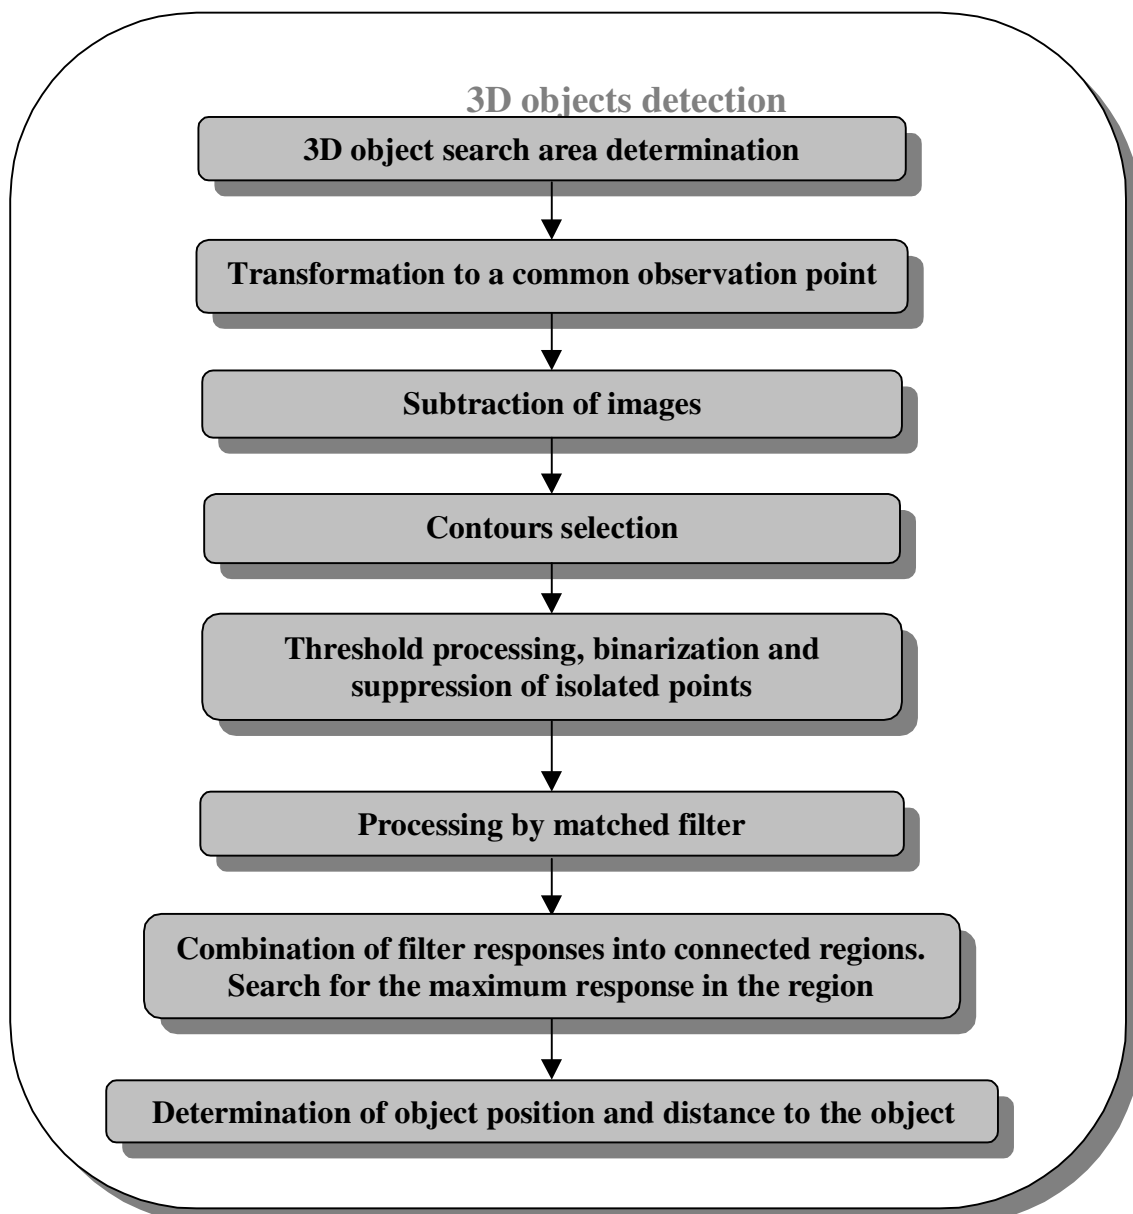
3D objects detection

3D object search area determination

Transformation to a common observation point

Subtraction of images

Contours selection

Threshold processing, binarization and suppression of isolated points

Processing by matched filter

Combination of filter responses into connected regions. Search for the maximum response in the region

Determination of object position and distance to the object